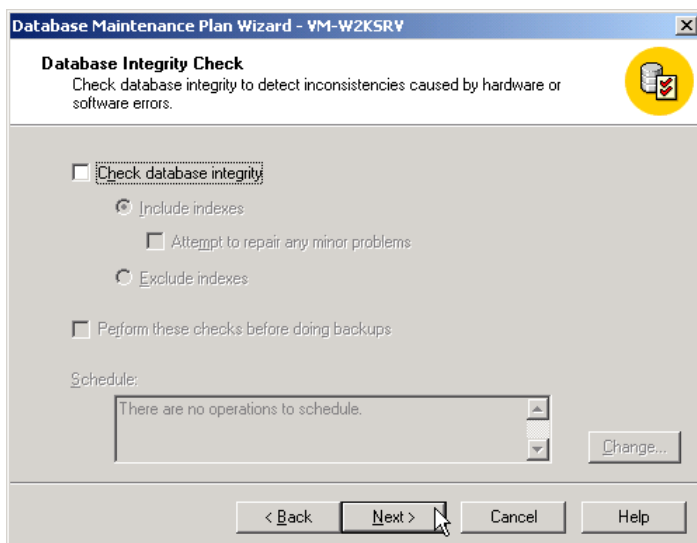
Database Maintenance Plan Wizard - VM-W2KSRV

×

Database Integrity Check

Check database integrity to detect inconsistencies caused by hardware or software errors.

Check database integrity

Include indexes

Attempt to repair any minor problems

Exclude indexes

Perform these checks before doing backups

Schedule:

There are no operations to schedule.

Change...

< Back

Next >

Cancel

Help